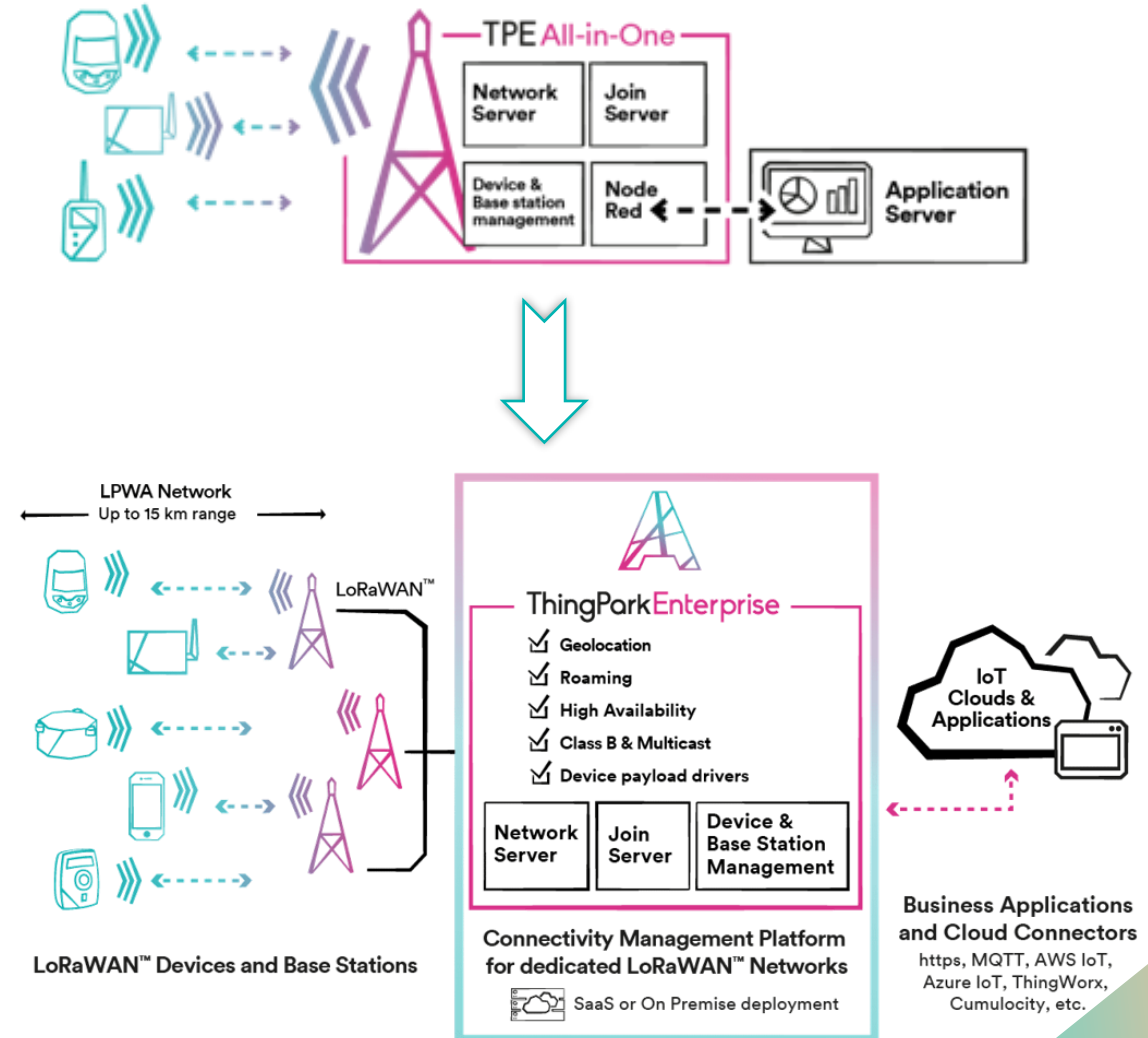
TPE All-in-One

Network Server

Join Server

Device & Base station management

Node Red

Application Server

LPWA Network
Up to 15 km range

LoRaWAN™

ThingPark Enterprise

Geolocation

Roaming

High Availability

Class B & Multicast

Device payload drivers

Network Server

Join Server

Device & Base Station Management

IoT Clouds & Applications

LoRaWAN™ Devices and Base Stations

Connectivity Management Platform for dedicated LoRaWAN™ Networks

SaaS or On Premise deployment

Business Applications and Cloud Connectors

https, MQTT, AWS IoT, Azure IoT, ThingWorx, Cumulocity, etc.